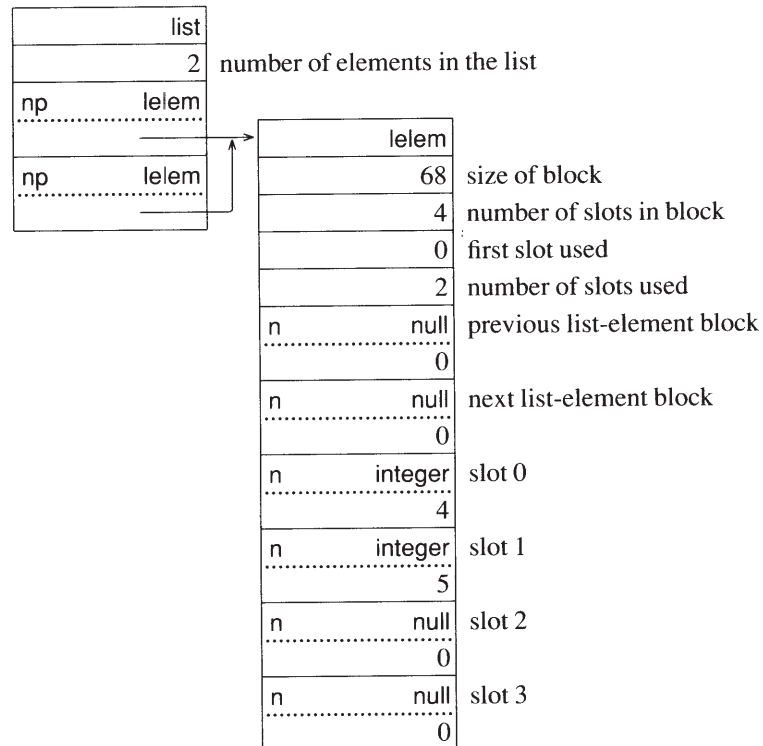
list
2 number of elements in the list
np lelem

np lelem

lelem
68 size of block
4 number of slots in block
0 first slot used
2 number of slots used
n null previous list-element block
0
n null next list-element block
0
n integer slot 0
4
n integer slot 1
5
n null slot 2
0
n null slot 3
0